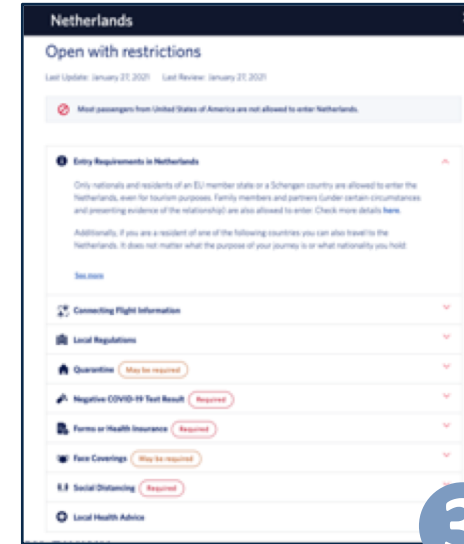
Netherlands

Open with restrictions

Last Update: January 27, 2021    Last Review: January 27, 2021

Most passengers from United States of America are not allowed to enter Netherlands.

Entry Requirements in Netherlands

Only nationals and residents of an EU member state or a Schengen country are allowed to enter the Netherlands, even for tourism purposes. Family members and partners (under certain circumstances and presenting evidence of the relationship) are also allowed to enter. Check more details here.

Additionally, if you are a resident of one of the following countries you can also travel to the Netherlands. It does not matter what the purpose of your journey is or what nationality you hold:

See more

Connecting Flight Information

Local Regulations

Quarantine  May be required

Negative COVID-19 Test Result  Required

Forms or Health Insurance  Required

Face Coverings  May be required

Social Distancing  Required

Local Health Advice

3